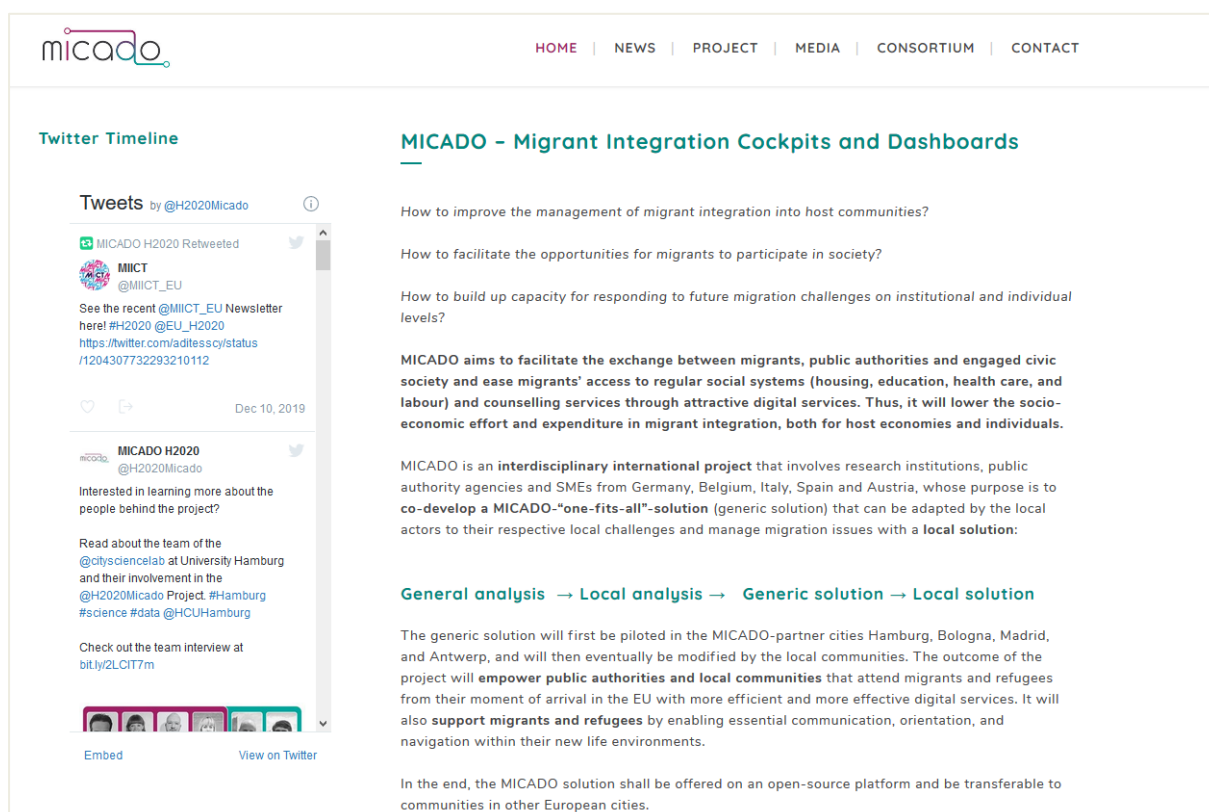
micado

HOME | NEWS | PROJECT | MEDIA | CONSORTIUM | CONTACT

Twitter Timeline

Tweets by @H2020Micado

MICADO H2020 Retweeted

MIICT
@MIICT_EU

See the recent @MIICT_EU Newsletter here! #H2020 @EU_H2020 https://twitter.com/aditesscy/status/1204307732293210112

Dec 10, 2019

MICADO H2020
@H2020Micado

Interested in learning more about the people behind the project?

Read about the team of the @citysciencelab at University Hamburg and their involvement in the @H2020Micado Project. #Hamburg #science #data @HCUHamburg

Check out the team interview at bit.ly/2LCIT7m

Embed

View on Twitter

MICADO – Migrant Integration Cockpits and Dashboards

How to improve the management of migrant integration into host communities?

How to facilitate the opportunities for migrants to participate in society?

How to build up capacity for responding to future migration challenges on institutional and individual levels?

MICADO aims to facilitate the exchange between migrants, public authorities and engaged civic society and ease migrants' access to regular social systems (housing, education, health care, and labour) and counselling services through attractive digital services. Thus, it will lower the socio-economic effort and expenditure in migrant integration, both for host economies and individuals.

MICADO is an interdisciplinary international project that involves research institutions, public authority agencies and SMEs from Germany, Belgium, Italy, Spain and Austria, whose purpose is to co-develop a MICADO-"one-fits-all"-solution (generic solution) that can be adapted by the local actors to their respective local challenges and manage migration issues with a local solution:

General analysis → Local analysis → Generic solution → Local solution

The generic solution will first be piloted in the MICADO-partner cities Hamburg, Bologna, Madrid, and Antwerp, and will then eventually be modified by the local communities. The outcome of the project will empower public authorities and local communities that attend migrants and refugees from their moment of arrival in the EU with more efficient and more effective digital services. It will also support migrants and refugees by enabling essential communication, orientation, and navigation within their new life environments.

In the end, the MICADO solution shall be offered on an open-source platform and be transferable to communities in other European cities.